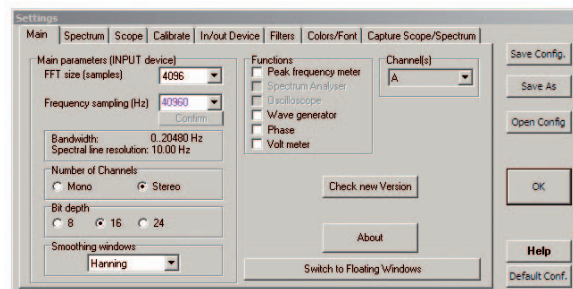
Settings

Main | Spectrum | Scope | Calibrate | In/out Device | Filters | Colors/Font | Capture Scope/Spectrum

Main parameters (INPUT device)
FFT size (samples) 4096
Frequency sampling (Hz) 40960
Confirm

Bandwidth: 0..20480 Hz
Spectral line resolution: 10.00 Hz

Number of Channels
Mono
Stereo

Bit depth
8
16
24

Smoothing windows
Hanning

Functions
Peak frequency meter
Spectrum Analyser
Oscilloscope
Wave generator
Phase
Volt meter

Channel(s)
A

Check new Version

About

Switch to Floating Windows

Save Config.

Save As

Open Config

OK

Help

Default Conf.